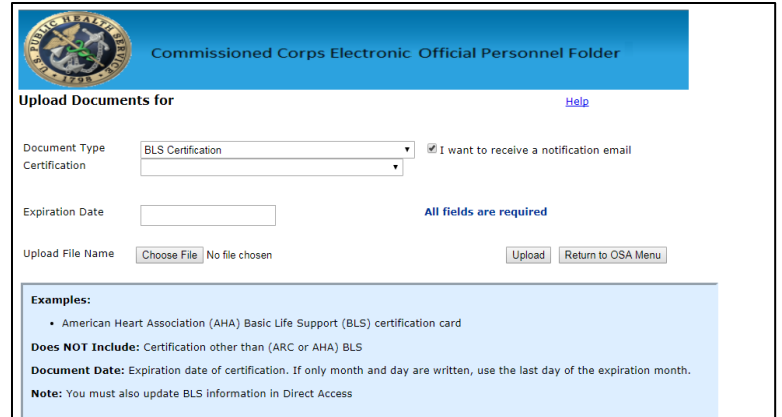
U.S. PUBLIC HEALTH SERVICE 1798

Commissioned Corps Electronic Official Personnel Folder

Upload Documents for

Help

Document Type BLS Certification

I want to receive a notification email

Certification

Expiration Date

All fields are required

Upload File Name Choose File No file chosen

Upload Return to OSA Menu

Examples:

• American Heart Association (AHA) Basic Life Support (BLS) certification card

Does NOT Include: Certification other than (ARC or AHA) BLS

Document Date: Expiration date of certification. If only month and day are written, use the last day of the expiration month.

Note: You must also update BLS information in Direct Access